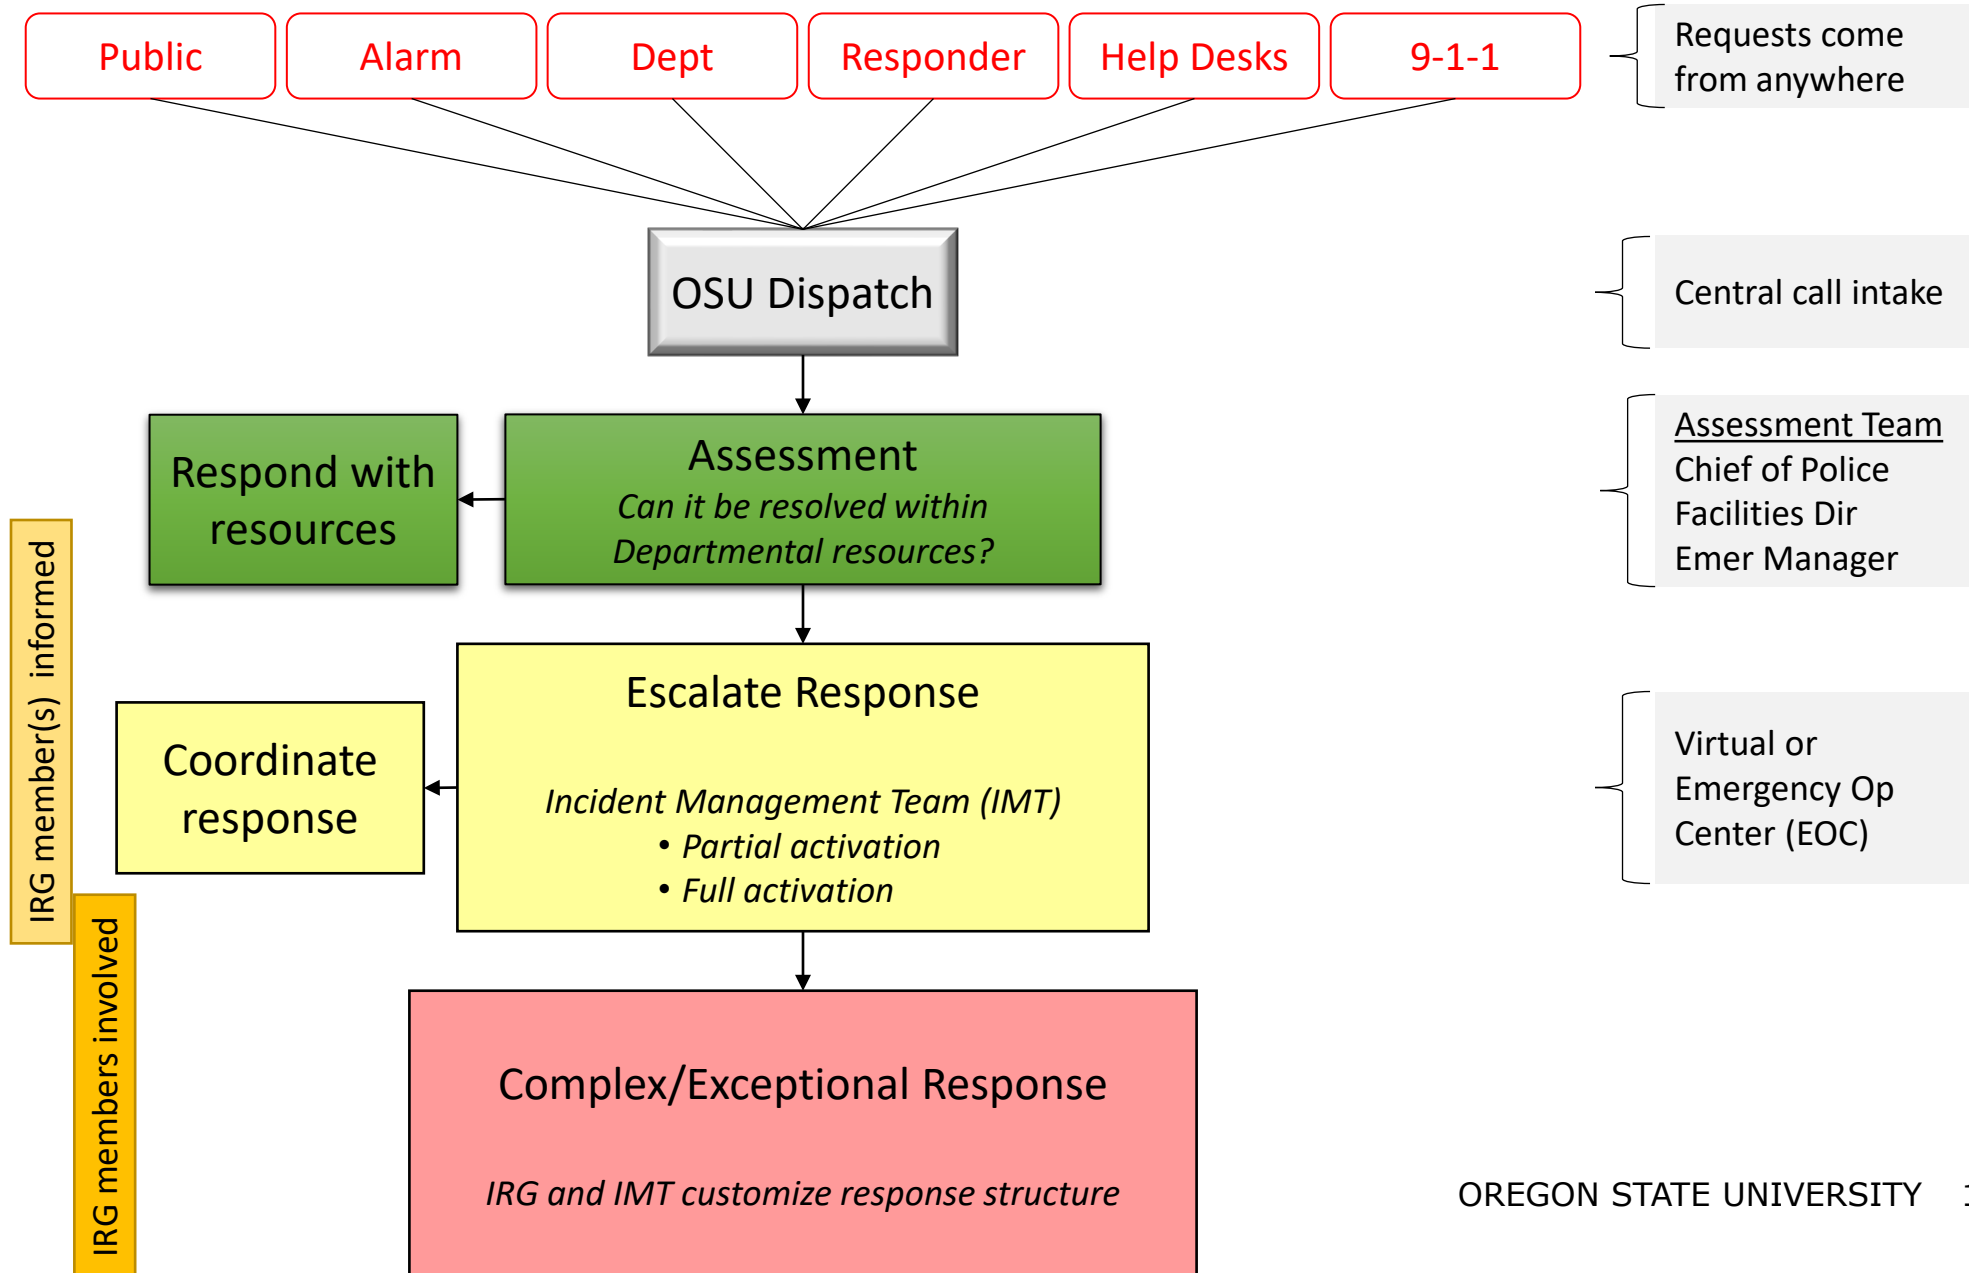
Public

Alarm

Dept

Responder

Help Desks

9-1-1

Requests come from anywhere

OSU Dispatch

Central call intake

Respond with resources

Assessment
*Can it be resolved within Departmental resources?*

Assessment Team
Chief of Police
Facilities Dir
Emer Manager

IRG member(s) informed

Coordinate response

Escalate Response

*Incident Management Team (IMT)*
• *Partial activation*
• *Full activation*

Virtual or Emergency Op Center (EOC)

IRG members involved

Complex/Exceptional Response

*IRG and IMT customize response structure*

OREGON STATE UNIVERSITY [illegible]